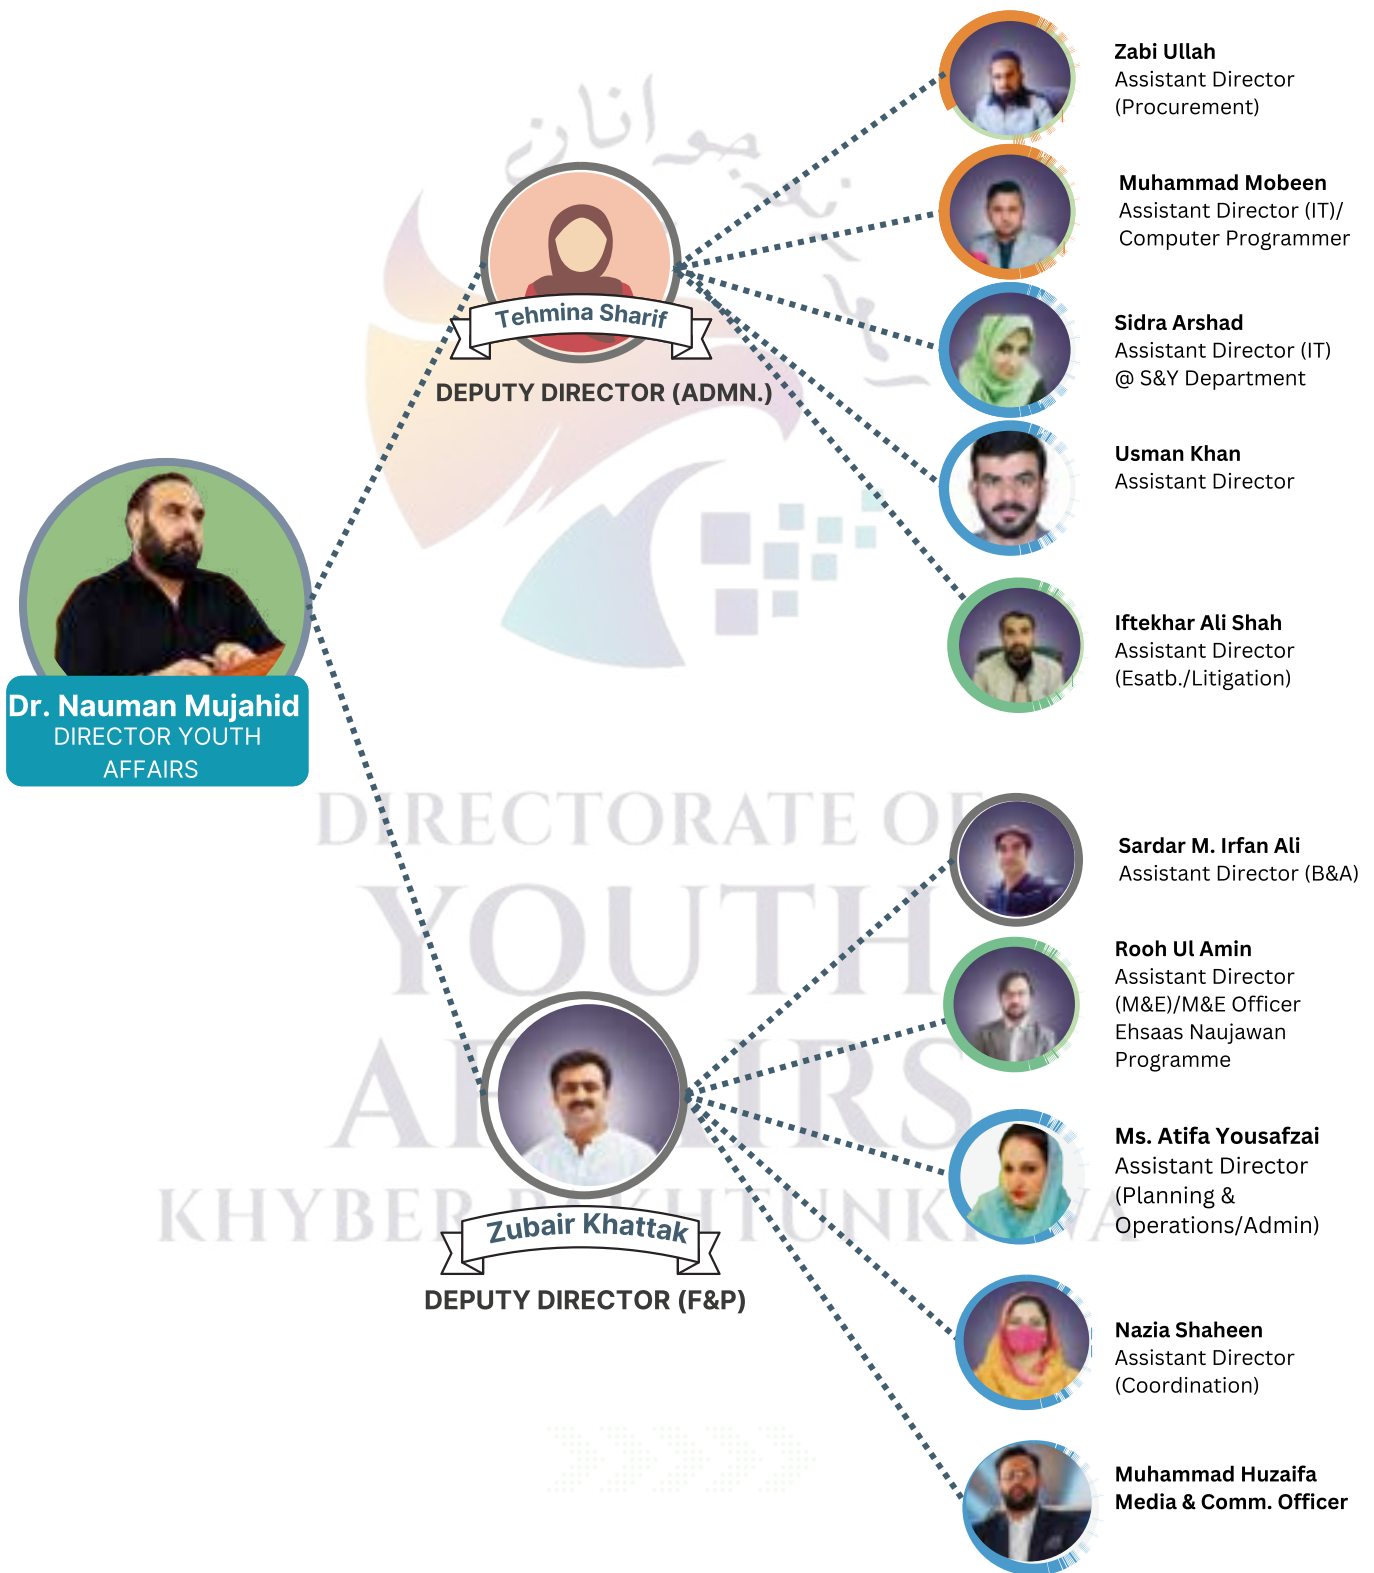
Dr. Nauman Mujahid
DIRECTOR YOUTH AFFAIRS

Tehmina Sharif
DEPUTY DIRECTOR (ADMN.)

Zabi Ullah
Assistant Director (Procurement)

Muhammad Mobeen
Assistant Director (IT)/ Computer Programmer

Sidra Arshad
Assistant Director (IT) @ S&Y Department

Usman Khan
Assistant Director

Iftekhar Ali Shah
Assistant Director (Esatb./Litigation)

DIRECTORATE OF YOUTH AFFAIRS KHYBER PAKHTUNKHWA

Zubair Khattak
DEPUTY DIRECTOR (F&P)

Sardar M. Irfan Ali
Assistant Director (B&A)

Rooh Ul Amin
Assistant Director (M&E)/M&E Officer Ehsaas Naujawan Programme

Ms. Atifa Yousafzai
Assistant Director (Planning & Operations/Admin)

Nazia Shaheen
Assistant Director (Coordination)

Muhammad Huzaifa
Media & Comm. Officer